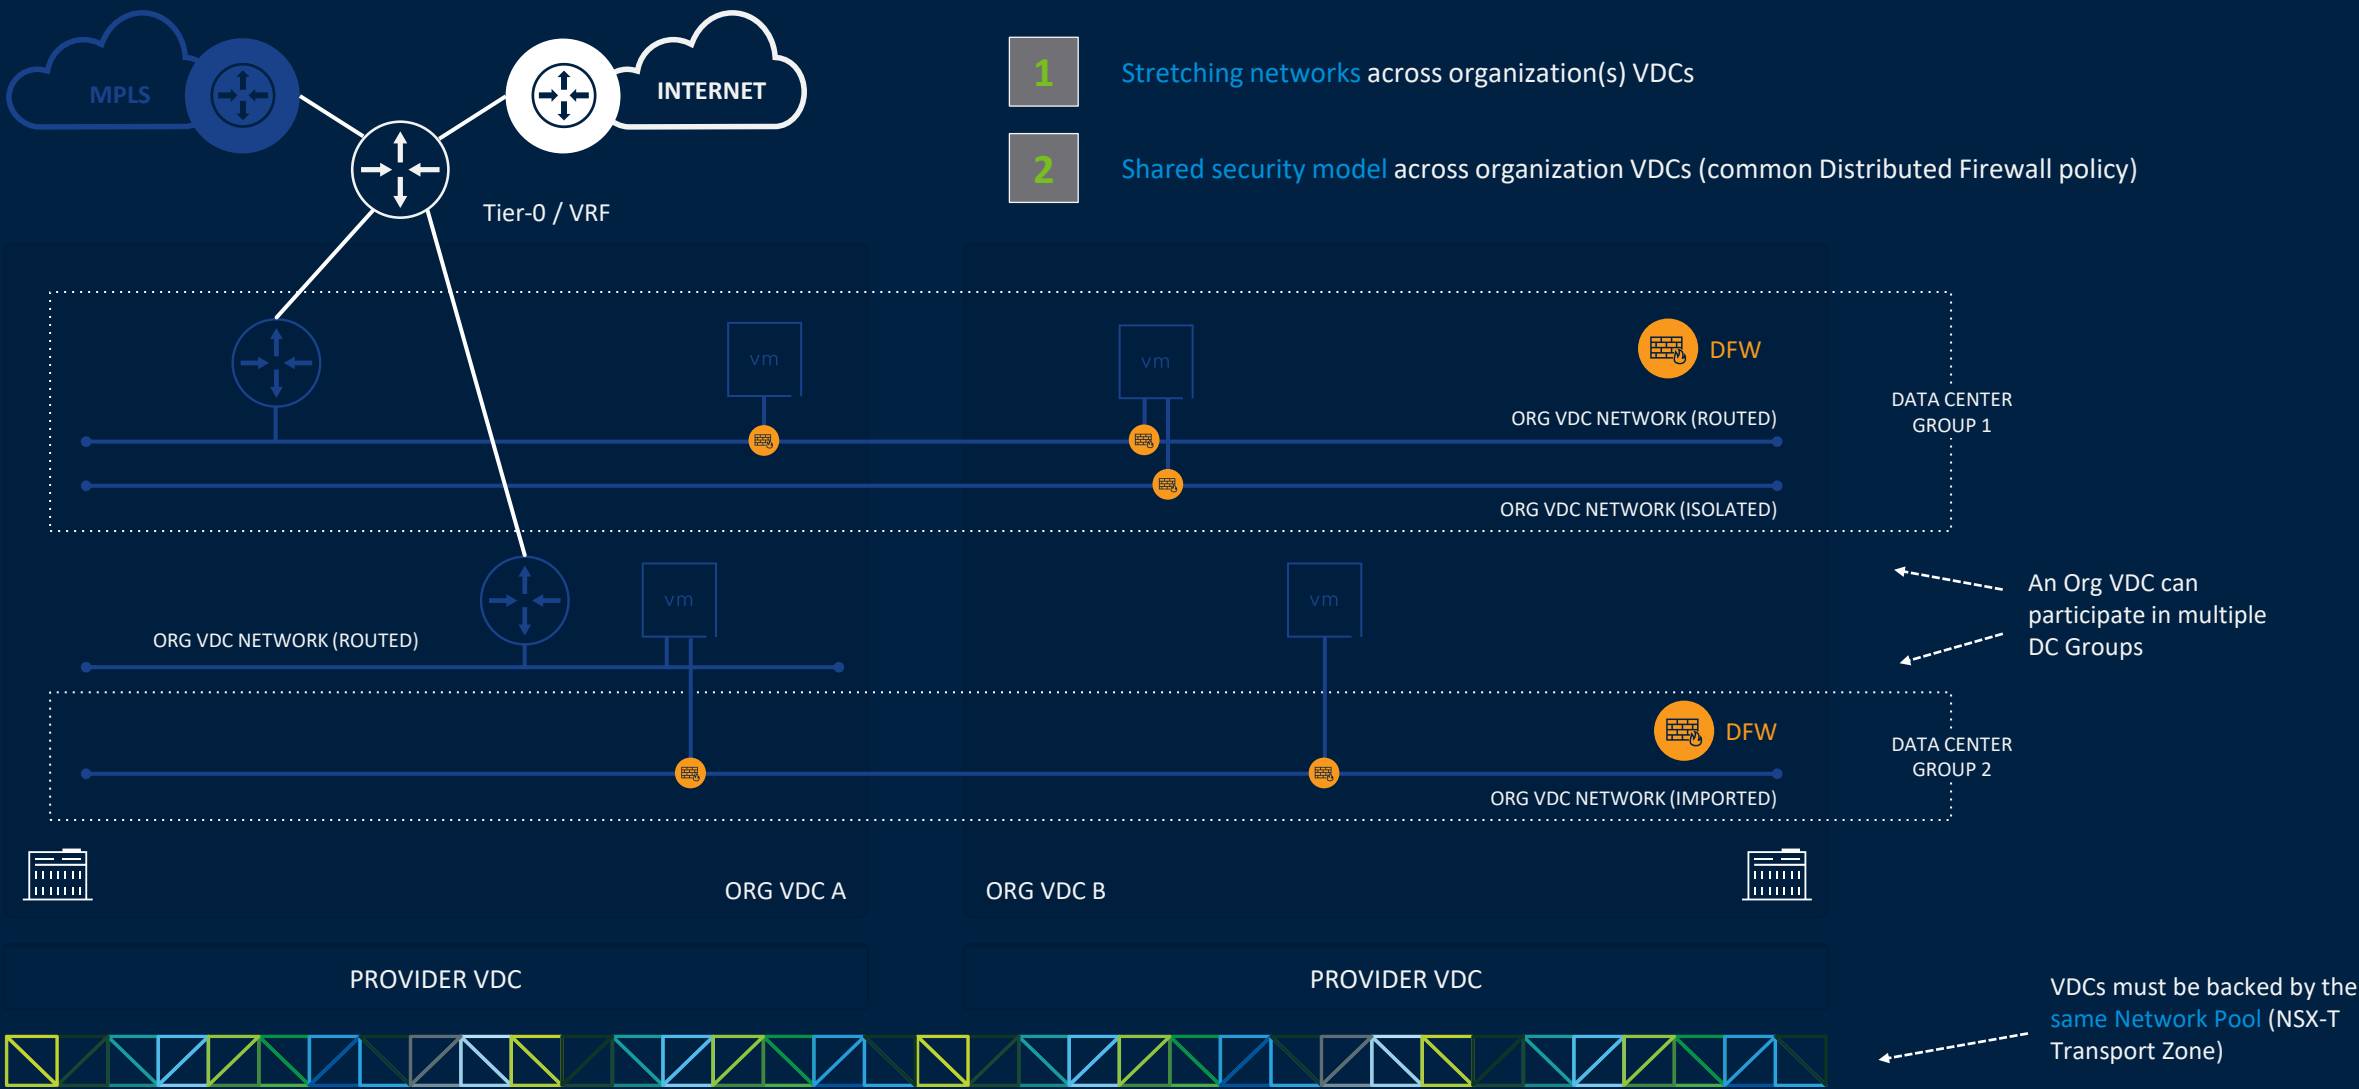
MPLS

INTERNET

Tier-0 / VRF

1 Stretching networks across organization(s) VDCs

2 Shared security model across organization VDCs (common Distributed Firewall policy)

vm

vm

DFW

ORG VDC NETWORK (ROUTED)

DATA CENTER GROUP 1

ORG VDC NETWORK (ISOLATED)

vm

vm

An Org VDC can participate in multiple DC Groups

ORG VDC NETWORK (ROUTED)

DFW

DATA CENTER GROUP 2

ORG VDC NETWORK (IMPORTED)

ORG VDC A

ORG VDC B

PROVIDER VDC

PROVIDER VDC

VDCs must be backed by the same Network Pool (NSX-T Transport Zone)